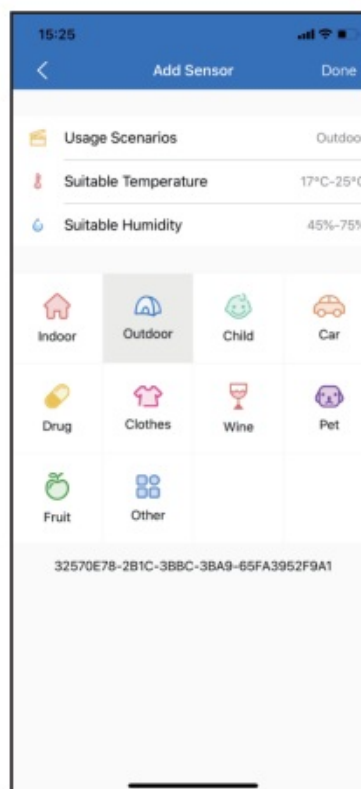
15:25

Add Sensor

Done

Usage Scenarios

Outdoo

Suitable Temperature

17°C-25°C

Suitable Humidity

45%-75%

Indoor

Outdoor

Child

Car

Drug

Clothes

Wine

Pet

Fruit

Other

32570E78-2B1C-3BBC-3BA9-65FA3952F9A1